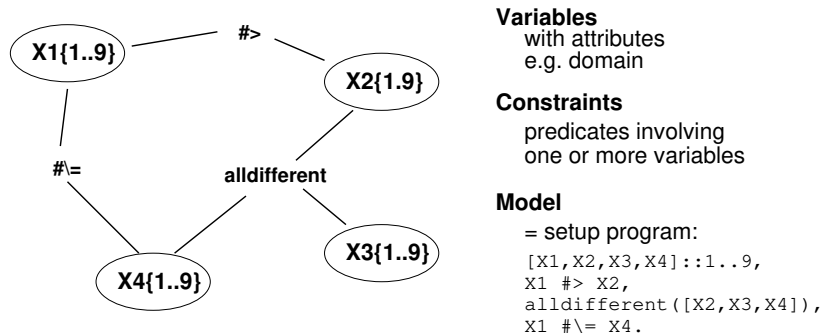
X1{1..9}

#>

X2{1.9}

#\=

alldifferent

X3{1..9}

X4{1..9}

**Variables**
with attributes
e.g. domain

**Constraints**
predicates involving
one or more variables

**Model**
= setup program:
[X1,X2,X3,X4]::1..9,
X1 #> X2,
alldifferent([X2,X3,X4]),
X1 #\= X4.